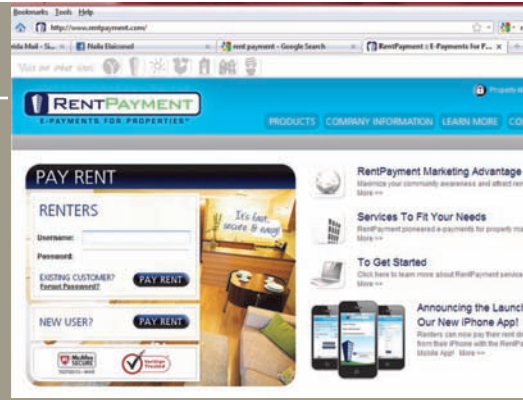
Bookmarks Tools Help
http://www.rentpayment.com/
ride Mail - Si... Nelle Elaisrood rent payment - Google Search RentPayment :: E-Payments for P... ×
Visit our other sites

RENTPAYMENT
E-PAYMENTS FOR PROPERTIES
PRODUCTS COMPANY INFORMATION LEARN MORE CO

PAY RENT
RENTERS
Username:
Password:
EXISTING CUSTOMER? Forgot Password?
PAY RENT
It's fast, secure & easy!
NEW USER?
PAY RENT
McAfee SECURE
VeriSign Trusted

RentPayment Marketing Advantage
Maximize your community awareness and attract ren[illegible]
More >>

Services To Fit Your Needs
RentPayment pioneered e-payments for property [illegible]
More >>

To Get Started
Click here to learn more about RentPayment service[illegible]
More >>

Announcing the Launch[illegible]
Our New iPhone App!
Renters can now pay their rent d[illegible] from their iPhone with the RentPa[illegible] Mobile App! More >>